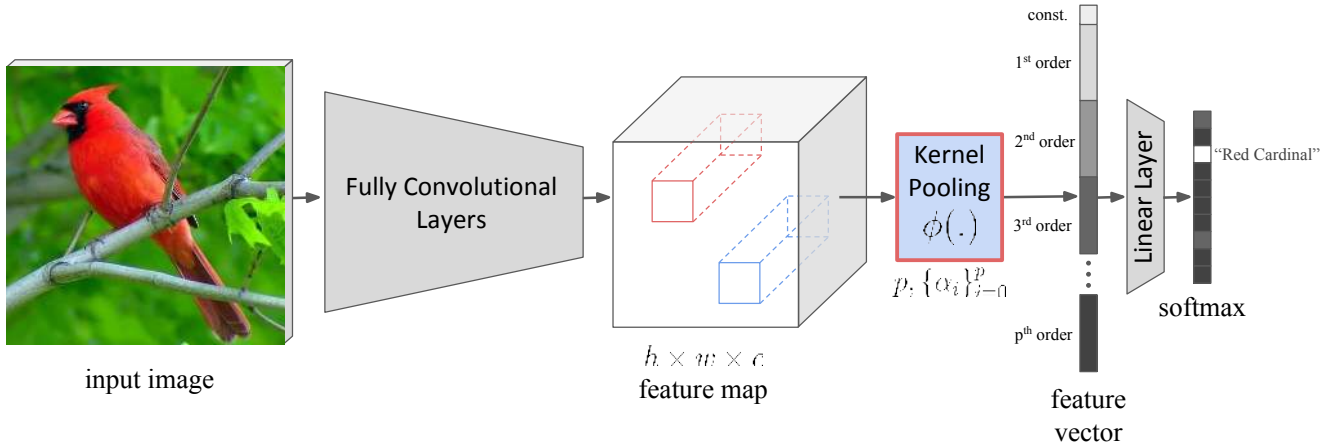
input image

Fully Convolutional Layers

$h \times w \times c$
feature map

Kernel Pooling
$\phi(.)$

$p, \{\alpha_i\}_{i=0}^{p}$

const.
1st order
2nd order
3rd order
pth order

feature vector

Linear Layer

"Red Cardinal"

softmax